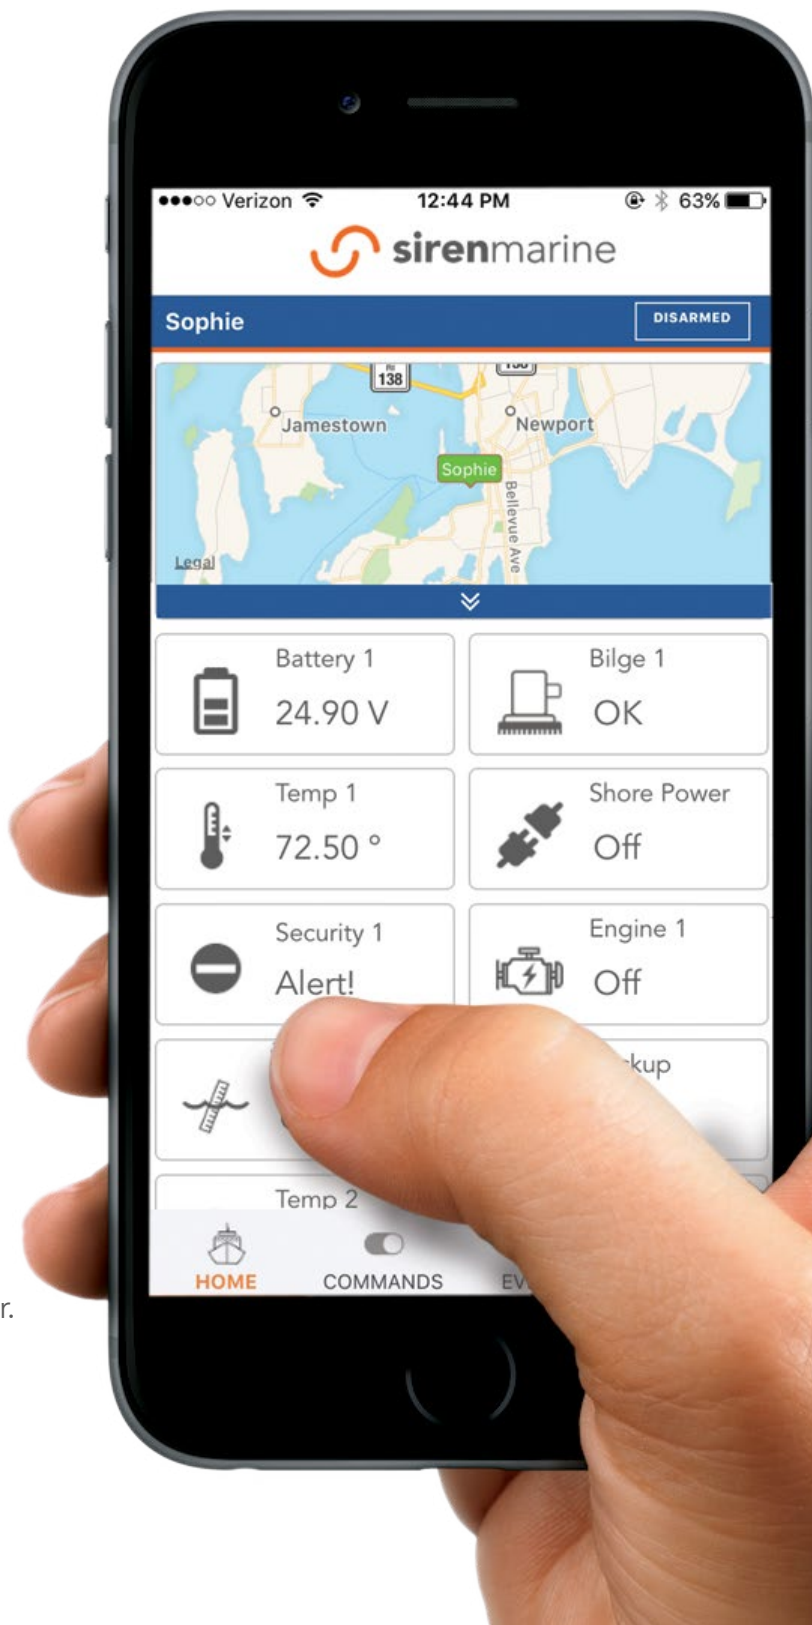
●●●○○ Verizon 12:44 PM 63%

sirenmarine

Sophie DISARMED

138

Jamestown

Newport

Sophie

Bellevue Ave

Legal

Battery 1
24.90 V

Bilge 1
OK

Temp 1
72.50 °

Shore Power
Off

Security 1
Alert!

Engine 1
Off

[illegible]kup

Temp 2

HOME COMMANDS EV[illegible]

r.